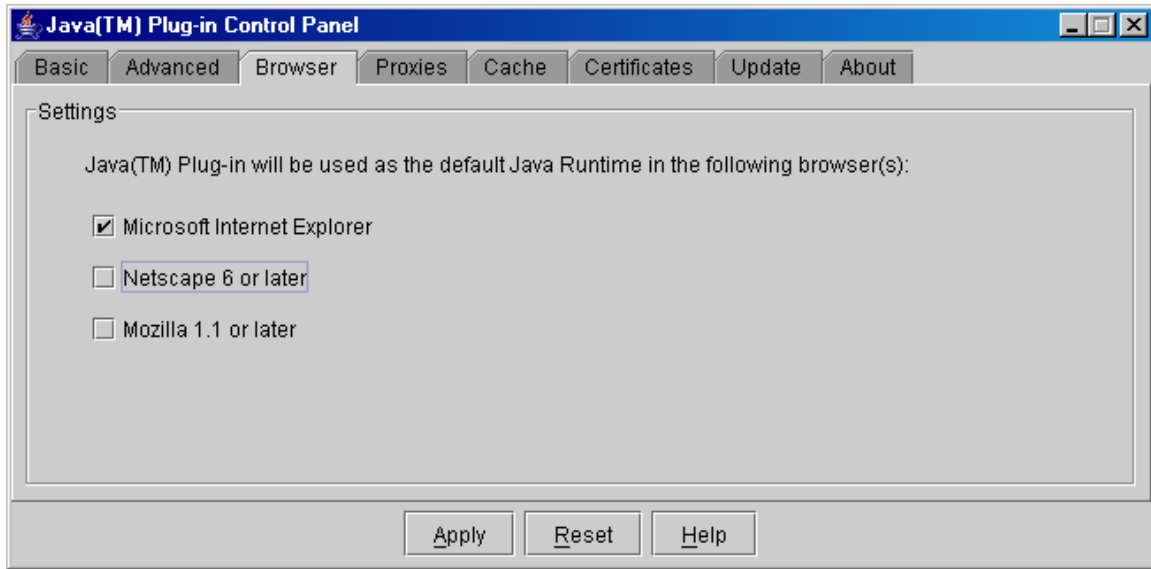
Java(TM) Plug-in Control Panel

Basic | Advanced | Browser | Proxies | Cache | Certificates | Update | About

Settings

Java(TM) Plug-in will be used as the default Java Runtime in the following browser(s):

☑ Microsoft Internet Explorer

☐ Netscape 6 or later

☐ Mozilla 1.1 or later

Apply | Reset | Help